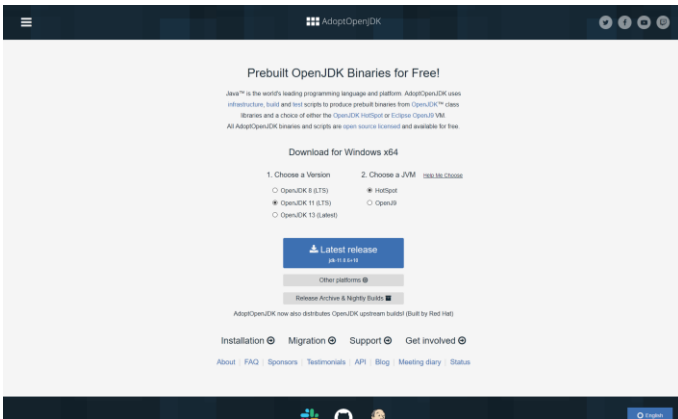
AdoptOpenJDK

Prebuilt OpenJDK Binaries for Free!

Java™ is the world's leading programming language and platform. AdoptOpenJDK uses infrastructure, build and test scripts to produce prebuilt binaries from OpenJDK™ class libraries and a choice of either the OpenJDK HotSpot or Eclipse OpenJ9 VM. All AdoptOpenJDK binaries and scripts are open source licensed and available for free.

Download for Windows x64

1. Choose a Version

OpenJDK 8 (LTS)

OpenJDK 11 (LTS)

OpenJDK 13 (Latest)

2. Choose a JVM Help Me Choose

HotSpot

OpenJ9

Latest release
jdk-11.0.5+10

Other platforms

Release Archive & Nightly Builds

AdoptOpenJDK now also distributes OpenJDK upstream builds! (Built by Red Hat)

Installation Migration Support Get involved

About | FAQ | Sponsors | Testimonials | API | Blog | Meeting diary | Status

English